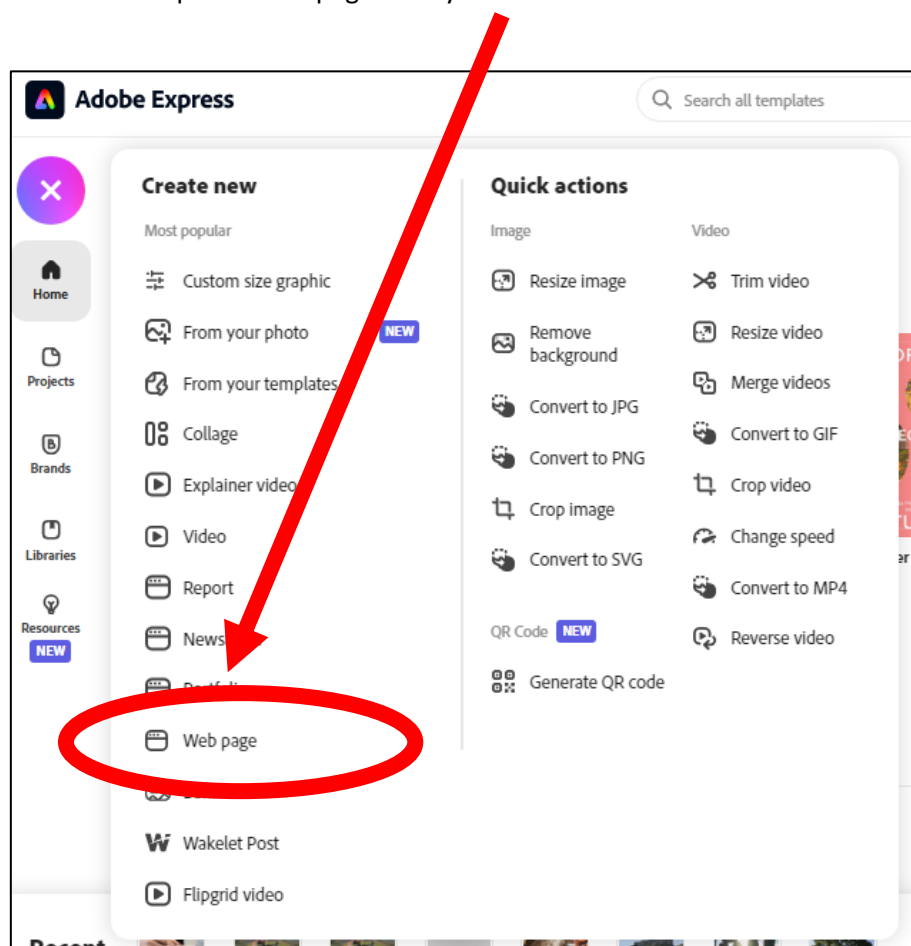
Adobe Express

Search all templates

Home

Projects

Brands

Libraries

Resources
NEW

Create new

Most popular

Custom size graphic

From your photo NEW

From your templates

Collage

Explainer video

Video

Report

News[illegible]

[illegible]

Web page

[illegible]

Wakelet Post

Flipgrid video

Quick actions

Image

Resize image

Remove background

Convert to JPG

Convert to PNG

Crop image

Convert to SVG

QR Code NEW

Generate QR code

Video

Trim video

Resize video

Merge videos

Convert to GIF

Crop video

Change speed

Convert to MP4

Reverse video

Recent